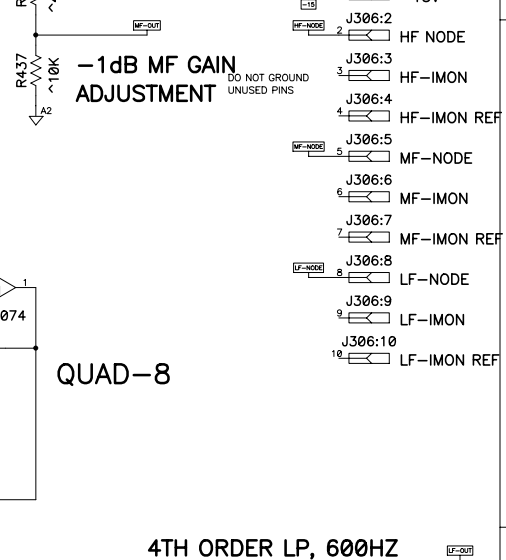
MF-OUT

R437
~10K
A2

−1dB MF GAIN
ADJUSTMENT

DO NOT GROUND
UNUSED PINS

-15

HF-NODE
J306:2
2
HF NODE

J306:3
3
HF−IMON

J306:4
4
HF−IMON REF

MF-NODE
J306:5
5
MF−NODE

J306:6
6
MF−IMON

J306:7
7
MF−IMON REF

LF-NODE
J306:8
8
LF−NODE

J306:9
9
LF−IMON

J306:10
10
LF−IMON REF

1
074

QUAD−8

4TH ORDER LP, 600HZ

LF-OUT